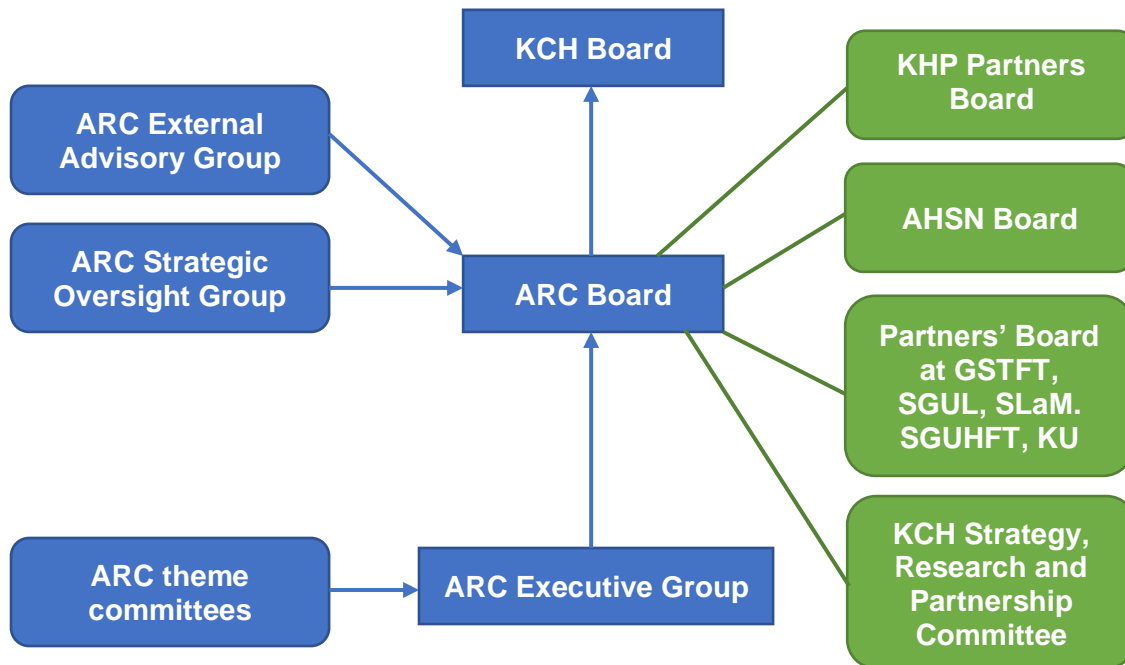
KCH Board

ARC External Advisory Group

ARC Strategic Oversight Group

ARC Board

ARC theme committees

ARC Executive Group

KHP Partners Board

AHSN Board

Partners' Board at GSTFT, SGUL, SLaM. SGUHFT, KU

KCH Strategy, Research and Partnership Committee